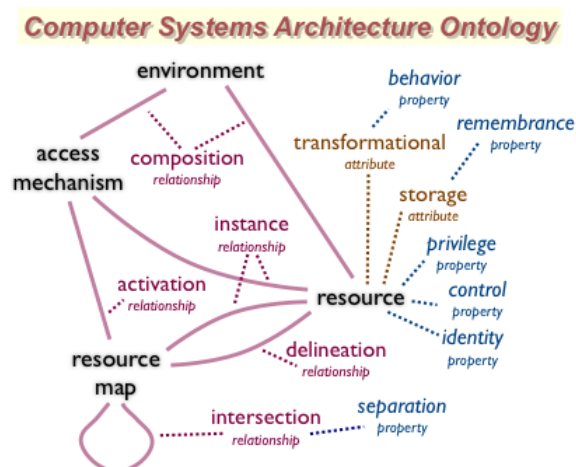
Computer Systems Architecture Ontology

environment

access mechanism

composition
relationship

instance
relationship

activation
relationship

resource map

transformational
attribute

storage
attribute

behavior
property

remembrance
property

privilege
property

control
property

identity
property

resource

delineation
relationship

intersection
relationship

separation
property